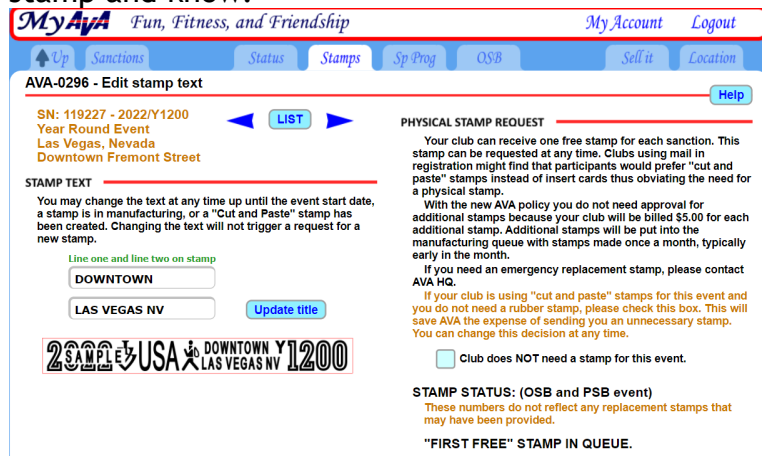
MyAVA Fun, Fitness, and Friendship
My Account Logout

Up Sanctions Status Stamps Sp Prog OSB Sell it Location

AVA-0296 - Edit stamp text

Help

SN: 119227 - 2022/Y1200
Year Round Event
Las Vegas, Nevada
Downtown Fremont Street

LIST

STAMP TEXT

You may change the text at any time up until the event start date, a stamp is in manufacturing, or a "Cut and Paste" stamp has been created. Changing the text will not trigger a request for a new stamp.

Line one and line two on stamp

DOWNTOWN

LAS VEGAS NV

Update title

2022 SAMPLE USA DOWNTOWN LAS VEGAS NV Y1200

PHYSICAL STAMP REQUEST

Your club can receive one free stamp for each sanction. This stamp can be requested at any time. Clubs using mail in registration might find that participants would prefer "cut and paste" stamps instead of insert cards thus obviating the need for a physical stamp.

With the new AVA policy you do not need approval for additional stamps because your club will be billed $5.00 for each additional stamp. Additional stamps will be put into the manufacturing queue with stamps made once a month, typically early in the month.

If you need an emergency replacement stamp, please contact AVA HQ.

If your club is using "cut and paste" stamps for this event and you do not need a rubber stamp, please check this box. This will save AVA the expense of sending you an unnecessary stamp. You can change this decision at any time.

Club does NOT need a stamp for this event.

STAMP STATUS: (OSB and PSB event)

These numbers do not reflect any replacement stamps that may have been provided.

"FIRST FREE" STAMP IN QUEUE.